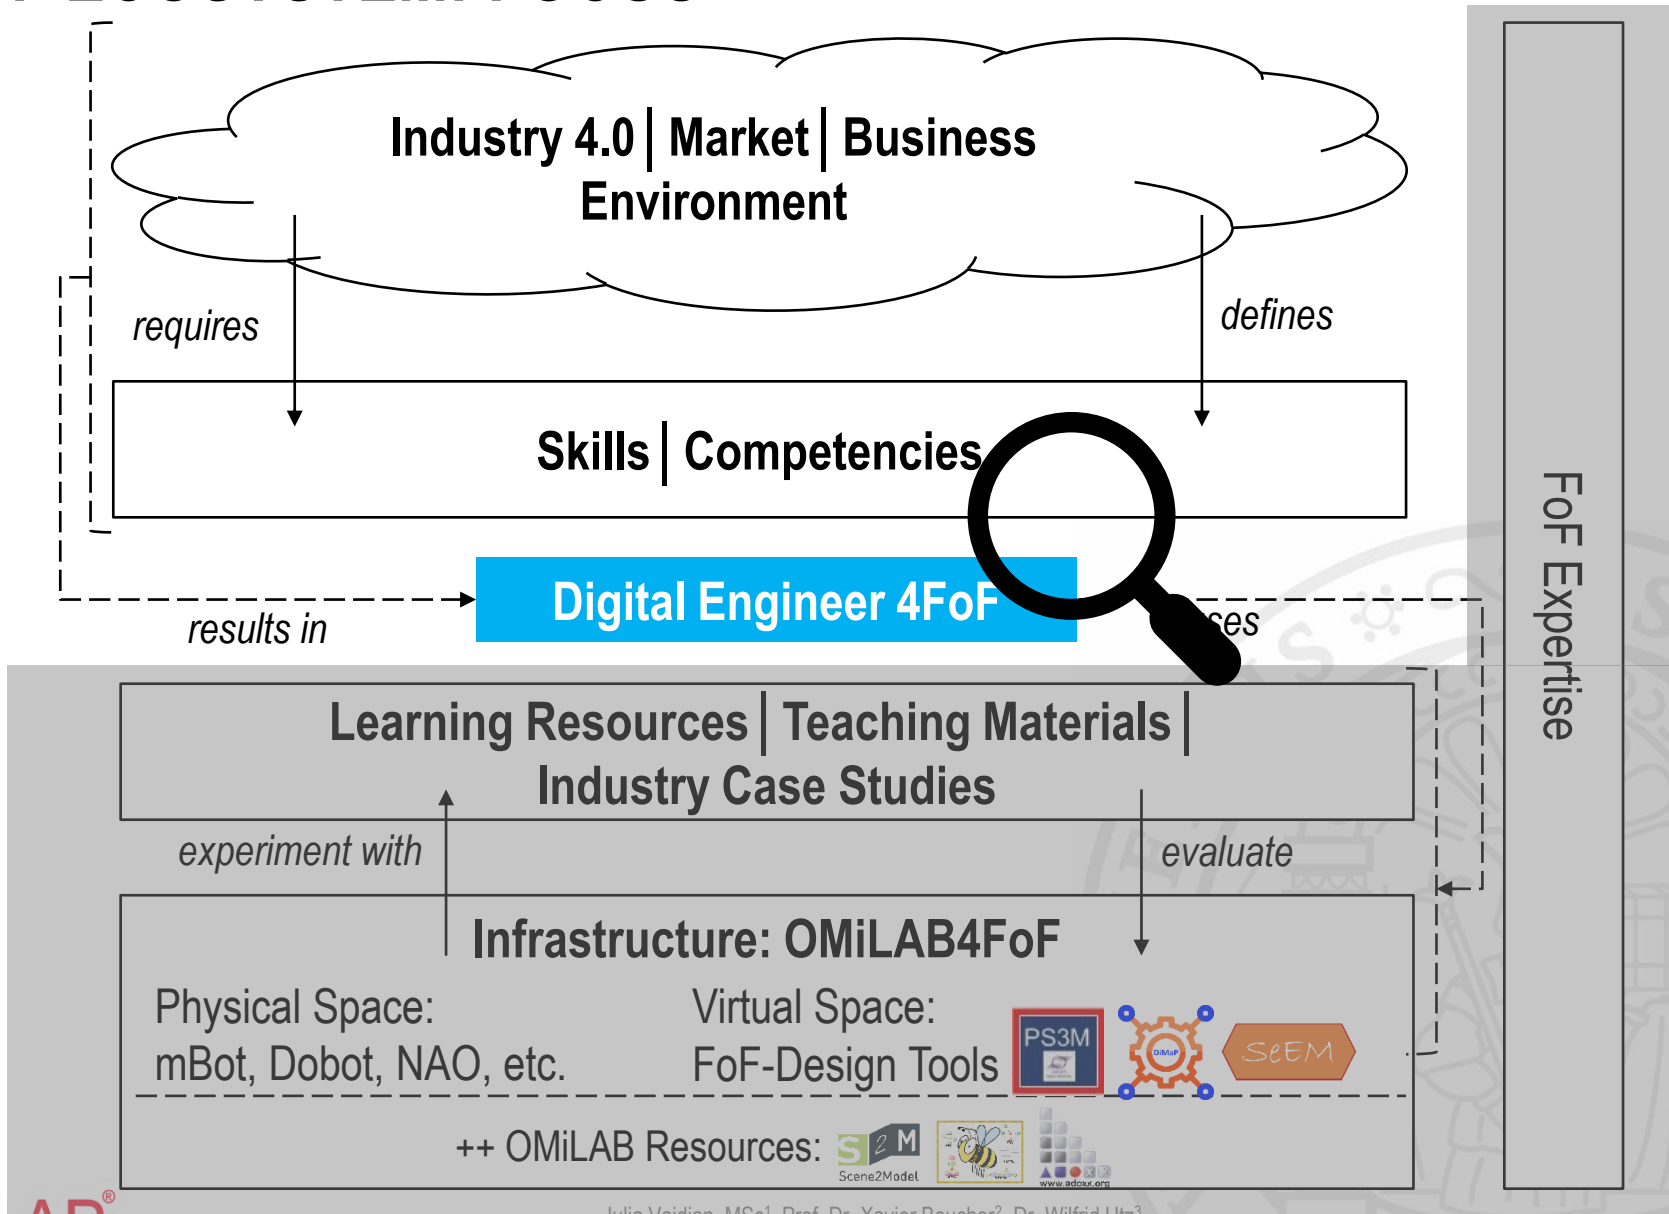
Industry 4.0 | Market | Business Environment

requires

defines

Skills | Competencies

Digital Engineer 4FoF

results in

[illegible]ses

FoF Expertise

Learning Resources | Teaching Materials | Industry Case Studies

experiment with

evaluate

Infrastructure: OMiLAB4FoF

Physical Space:
mBot, Dobot, NAO, etc.

Virtual Space:
FoF-Design Tools

PS3M

DiMaF

SeEM

++ OMiLAB Resources:

S2M

Scene2Model

www.adoxx.org

Julia Vaidian, MSc1, Prof. Dr. Xavier Boucher2, Dr. Wilfrid Utz3